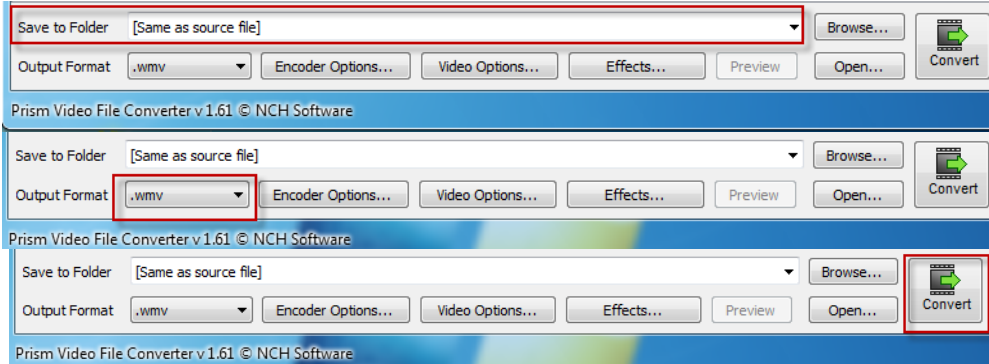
Save to Folder [Same as source file] Browse... Convert

Output Format .wmv Encoder Options... Video Options... Effects... Preview Open...

Prism Video File Converter v 1.61 © NCH Software

Save to Folder [Same as source file] Browse... Convert

Output Format .wmv Encoder Options... Video Options... Effects... Preview Open...

Prism Video File Converter v 1.61 © NCH Software

Save to Folder [Same as source file] Browse... Convert

Output Format .wmv Encoder Options... Video Options... Effects... Preview Open...

Prism Video File Converter v 1.61 © NCH Software